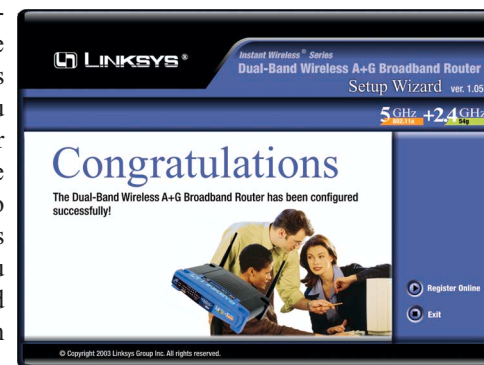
e
e
s
u
r
e
o
s
u
d
n

LINKSYS®

Instant Wireless® Series
Dual-Band Wireless A+G Broadband Router
Setup Wizard ver. 1.05

5 GHz 802.11a +2.4 GHz 54g

Congratulations

The Dual-Band Wireless A+G Broadband Router has been configured successfully!

Register Online

Exit

© Copyright 2003 Linksys Group Inc. All rights reserved.